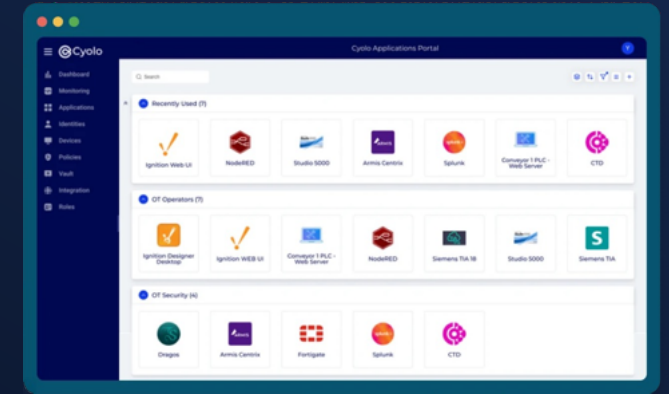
Cyolo
Cyolo Applications Portal
Y
Dashboard
Monitoring
Applications
Identities
Devices
Policies
Vault
Integration
Roles
Search
Recently Used (7)
Ignition Web UI
NodeRED
Studio 5000
Armis Centrix
Splunk
Conveyor 1 PLC - Web Server
CTD
OT Operators (7)
Ignition Designer Desktop
Ignition WEB UI
Conveyor 1 PLC - Web Server
NodeRED
Siemens TIA 18
Studio 5000
Siemens TIA
OT Security (4)
Dragos
Armis Centrix
Fortigate
Splunk
CTD